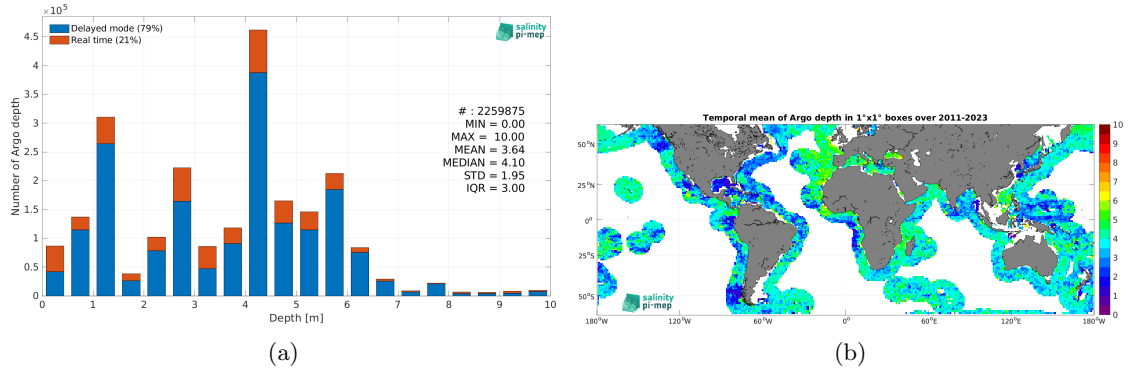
$\times 10^5$

Delayed mode (79%)
Real time (21%)

salinity pi-mep

Number of Argo depth

4.5
4
3.5
3
2.5
2
1.5
1
0.5
0

# : 2259875
MIN = 0.00
MAX = 10.00
MEAN = 3.64
MEDIAN = 4.10
STD = 1.95
IQR = 3.00

0 1 2 3 4 5 6 7 8 9 10

Depth [m]

(a)

Temporal mean of Argo depth in 1°x1° boxes over 2011-2023

50°N
25°N
0°
25°S
50°S

180°W 120°W 60°W 0° 60°E 120°E 180°W

salinity pi-mep

10
9
8
7
6
5
4
3
2
1
0

(b)